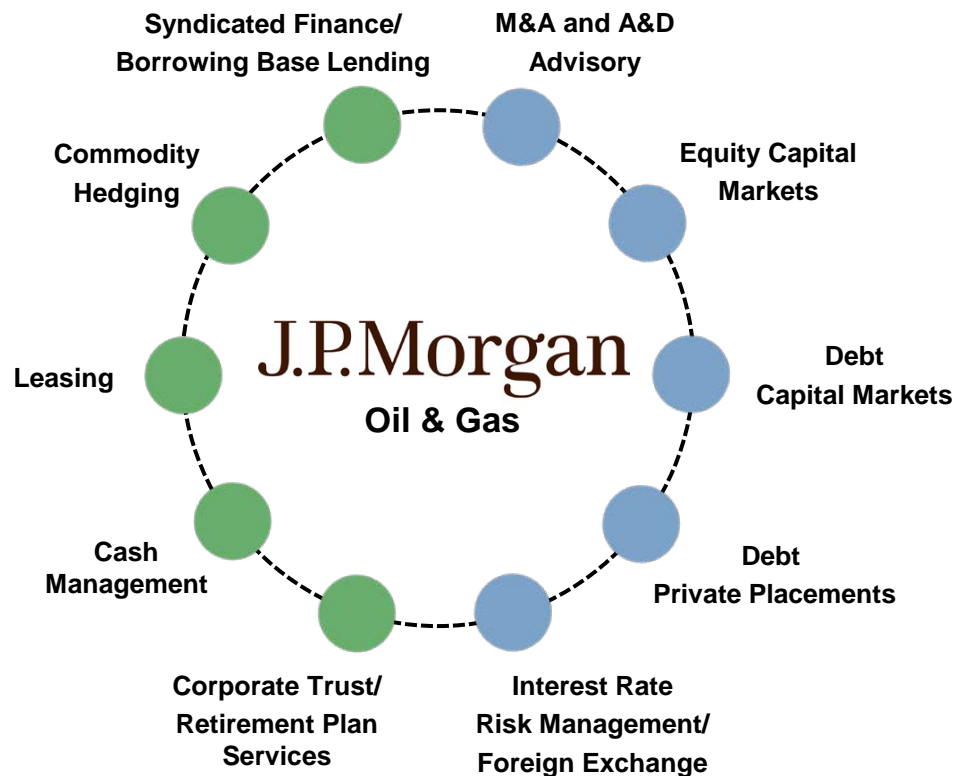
Syndicated Finance/
Borrowing Base Lending

M&A and A&D
Advisory

Commodity
Hedging

Equity Capital
Markets

J.P.Morgan
Oil & Gas

Leasing

Debt
Capital Markets

Cash
Management

Debt
Private Placements

Corporate Trust/
Retirement Plan
Services

Interest Rate
Risk Management/
Foreign Exchange